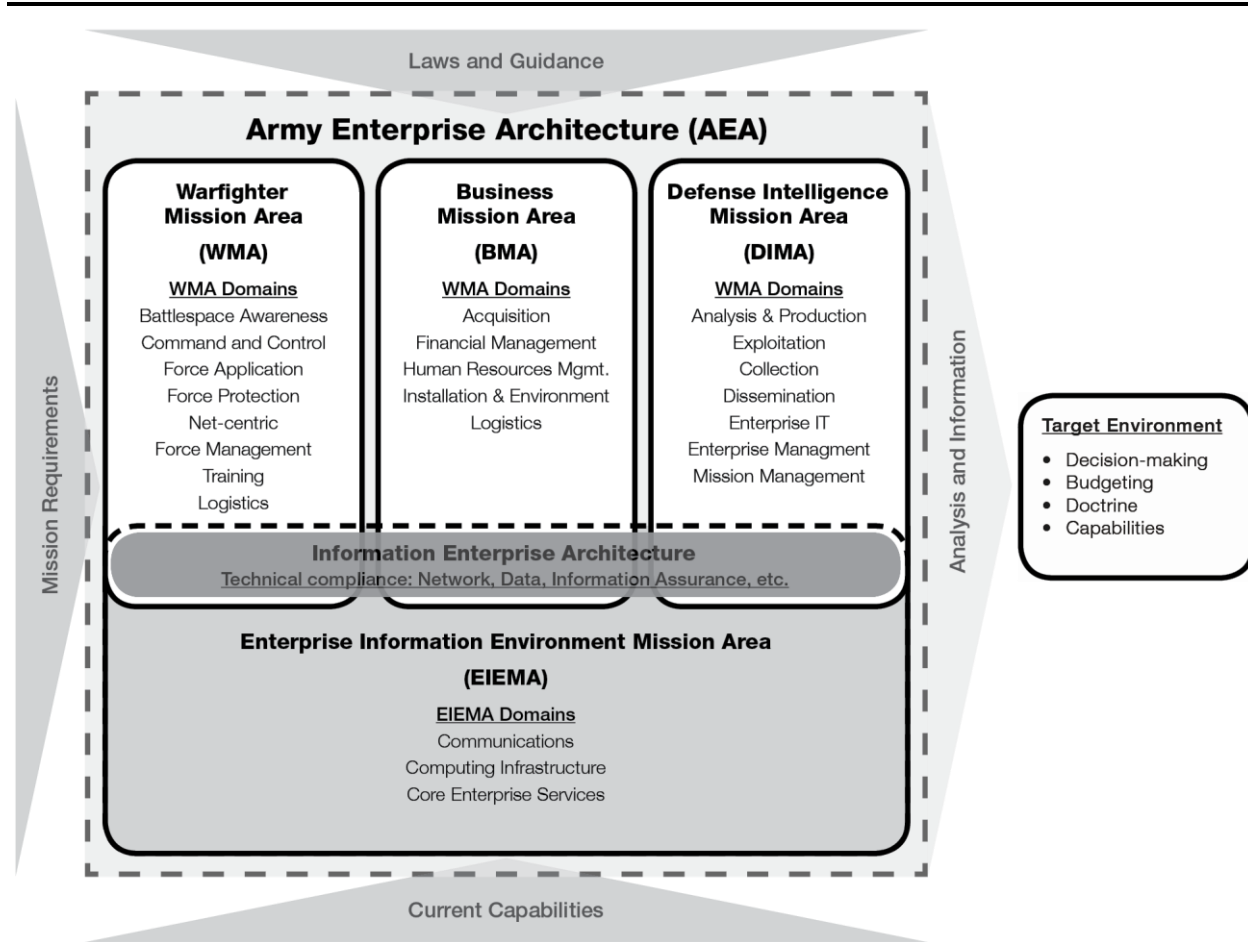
Laws and Guidance

Army Enterprise Architecture (AEA)

Mission Requirements

Warfighter Mission Area

(WMA)

WMA Domains
Battlespace Awareness
Command and Control
Force Application
Force Protection
Net-centric
Force Management
Training
Logistics

Business Mission Area

(BMA)

WMA Domains
Acquisition
Financial Management
Human Resources Mgmt.
Installation & Environment
Logistics

Defense Intelligence Mission Area

(DIMA)

WMA Domains
Analysis & Production
Exploitation
Collection
Dissemination
Enterprise IT
Enterprise Managment
Mission Management

Information Enterprise Architecture
Technical compliance: Network, Data, Information Assurance, etc.

Enterprise Information Environment Mission Area

(EIEMA)

EIEMA Domains
Communications
Computing Infrastructure
Core Enterprise Services

Analysis and Information

Target Environment
• Decision-making
• Budgeting
• Doctrine
• Capabilities

Current Capabilities